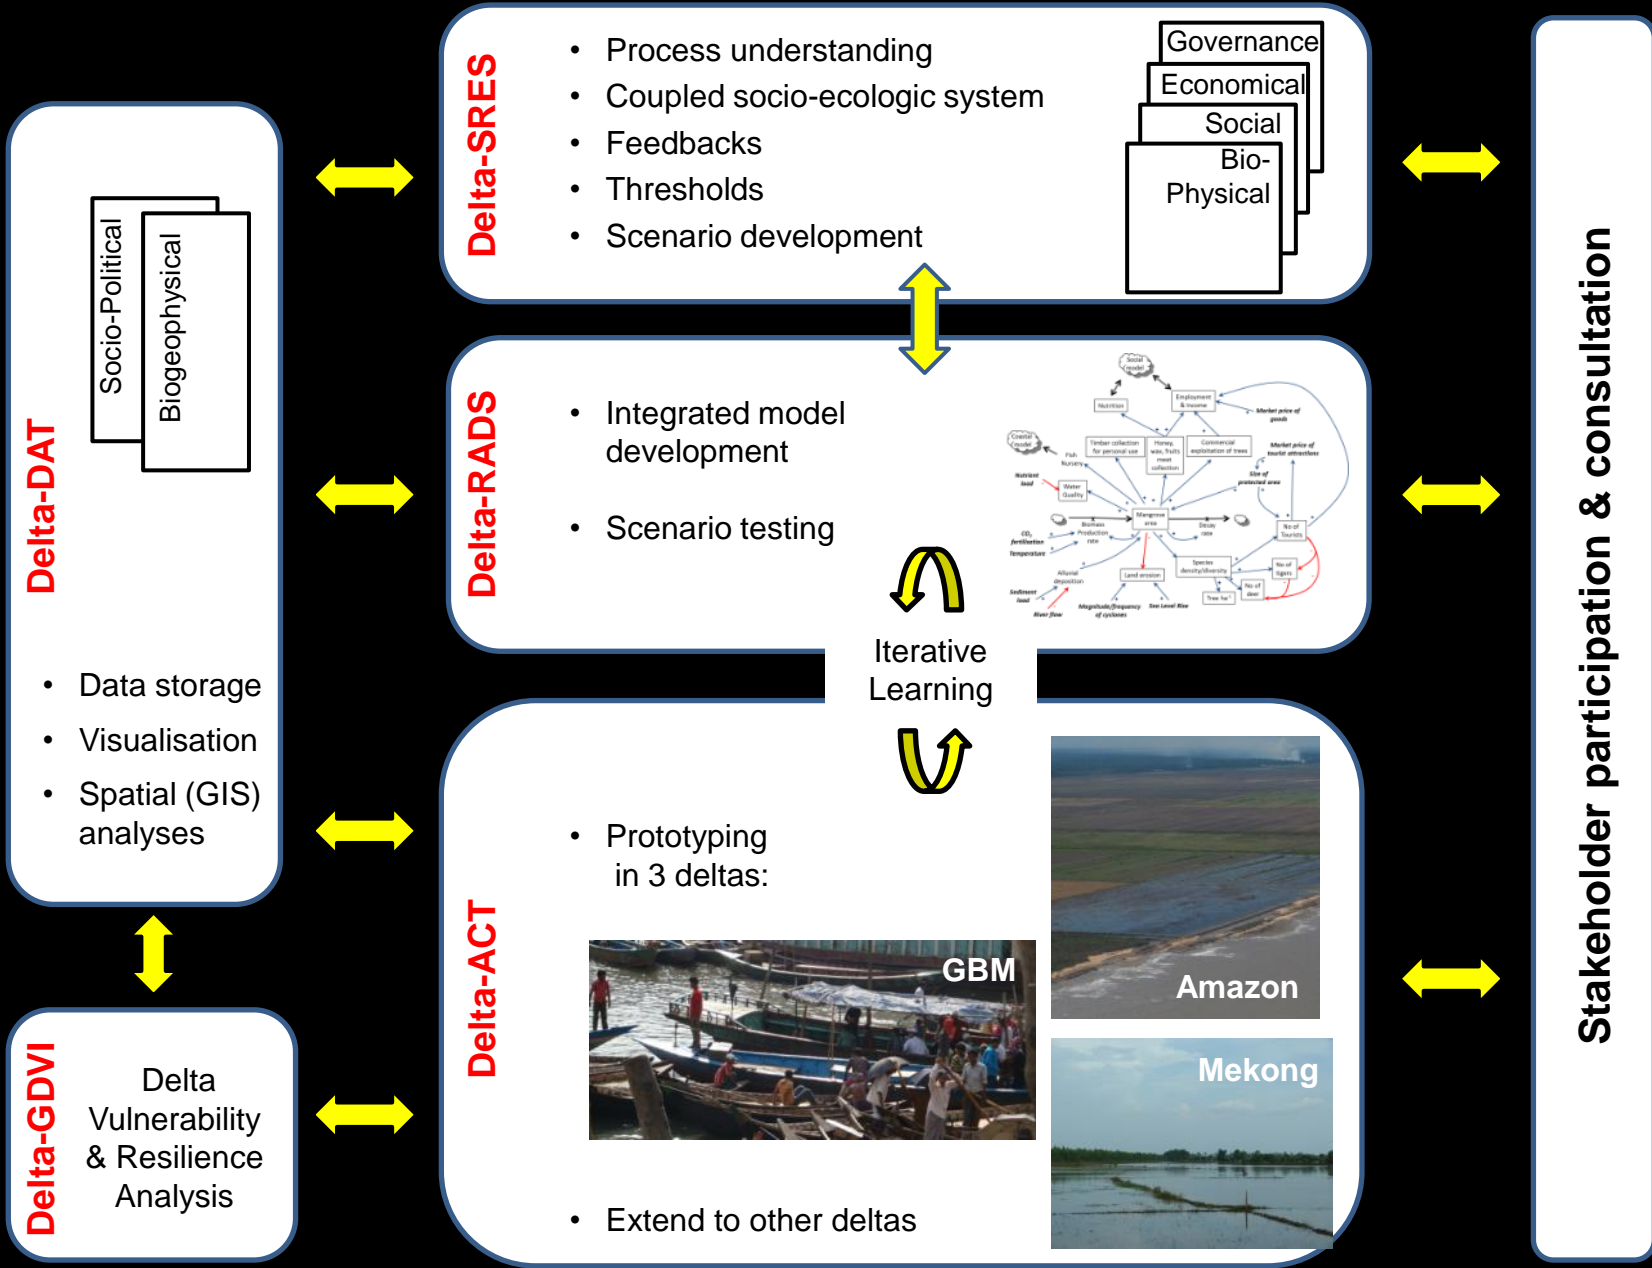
Delta-SRES

• Process understanding
• Coupled socio-ecologic system
• Feedbacks
• Thresholds
• Scenario development

Governance
Economical
Social
Bio-Physical

Delta-DAT

Socio-Political
Biogeophysical

• Data storage
• Visualisation
• Spatial (GIS) analyses

Delta-RADS

• Integrated model development
• Scenario testing

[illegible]

Iterative Learning

Delta-ACT

• Prototyping in 3 deltas:

GBM
Amazon
Mekong

• Extend to other deltas

Delta-GDVI

Delta Vulnerability & Resilience Analysis

Stakeholder participation & consultation